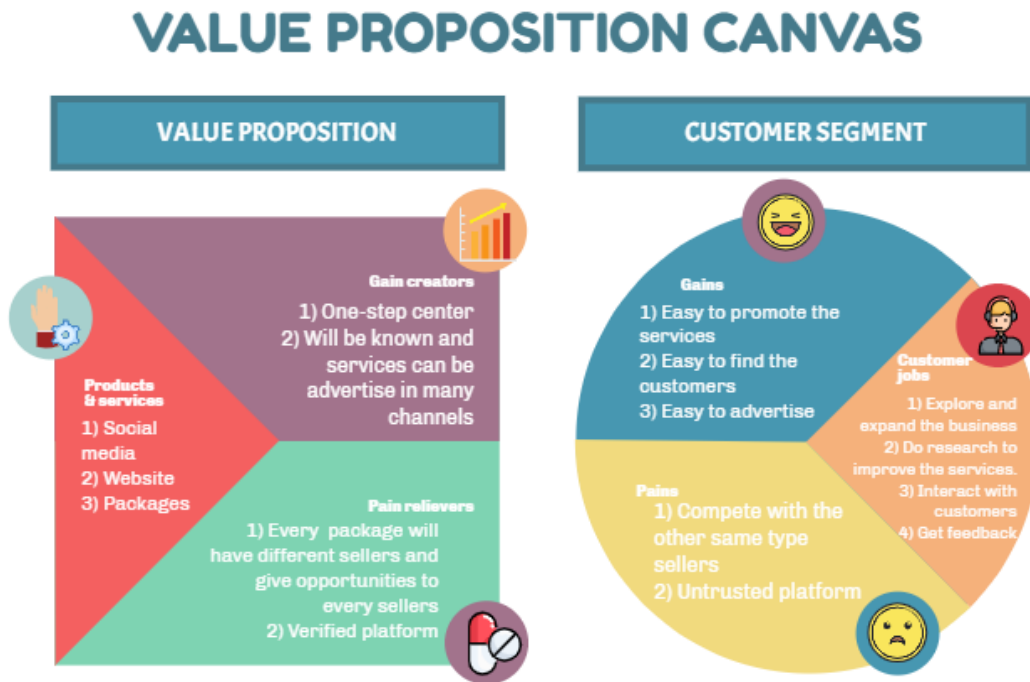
VALUE PROPOSITION CANVAS

VALUE PROPOSITION

CUSTOMER SEGMENT

Gain creators
1) One-step center
2) Will be known and services can be advertise in many channels

Products & services
1) Social media
2) Website
3) Packages

Pain relievers
1) Every package will have different sellers and give opportunities to every sellers
2) Verified platform

Gains
1) Easy to promote the services
2) Easy to find the customers
3) Easy to advertise

Customer jobs
1) Explore and expand the business
2) Do research to improve the services.
3) Interact with customers
4) Get feedback

Pains
1) Compete with the other same type sellers
2) Untrusted platform